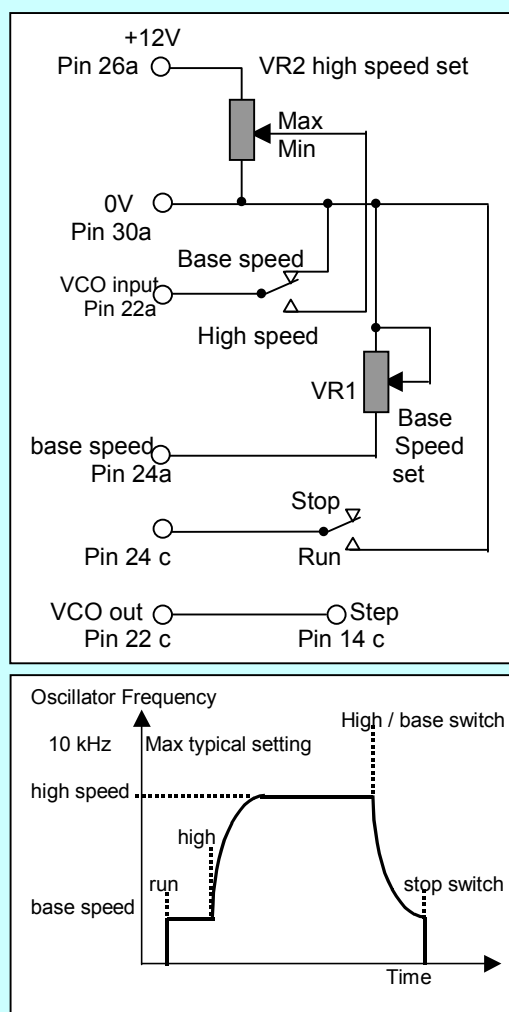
+12V
Pin 26a
VR2 high speed set
Max
Min
0V
Pin 30a
Base speed
VCO input
Pin 22a
High speed
VR1
Base
Speed
set
base speed
Pin 24a
Stop
Pin 24 c
Run
VCO out
Pin 22 c
Step
Pin 14 c

Oscillator Frequency
10 kHz
Max typical setting
High / base switch
high speed
high
run
stop switch
base speed
Time